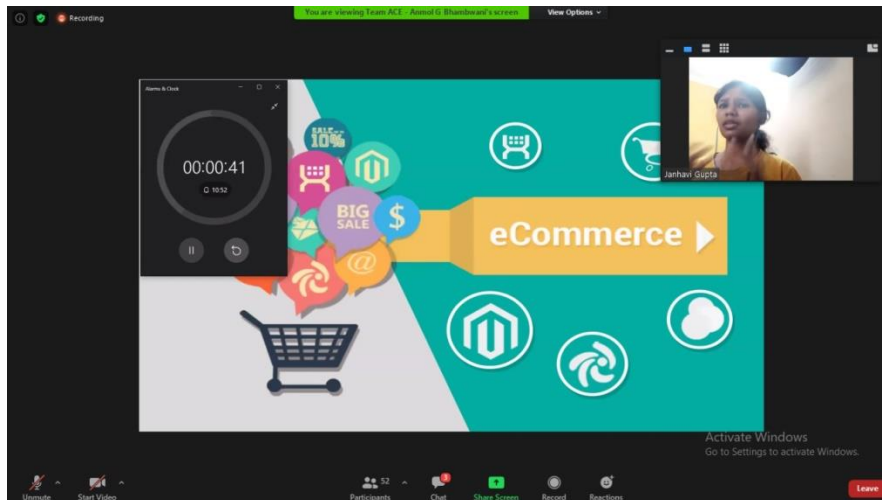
Recording

You are viewing Team ACE - Anmol G Bhambwani's screen

View Options

Alarms & Clock

00:00:41

10:52

SALE 10%

BIG SALE

$

@

eCommerce

Janhavi Gupta

Activate Windows
Go to Settings to activate Windows.

Unmute

Start Video

52

Participants

Chat

Share Screen

Record

Reactions

Leave